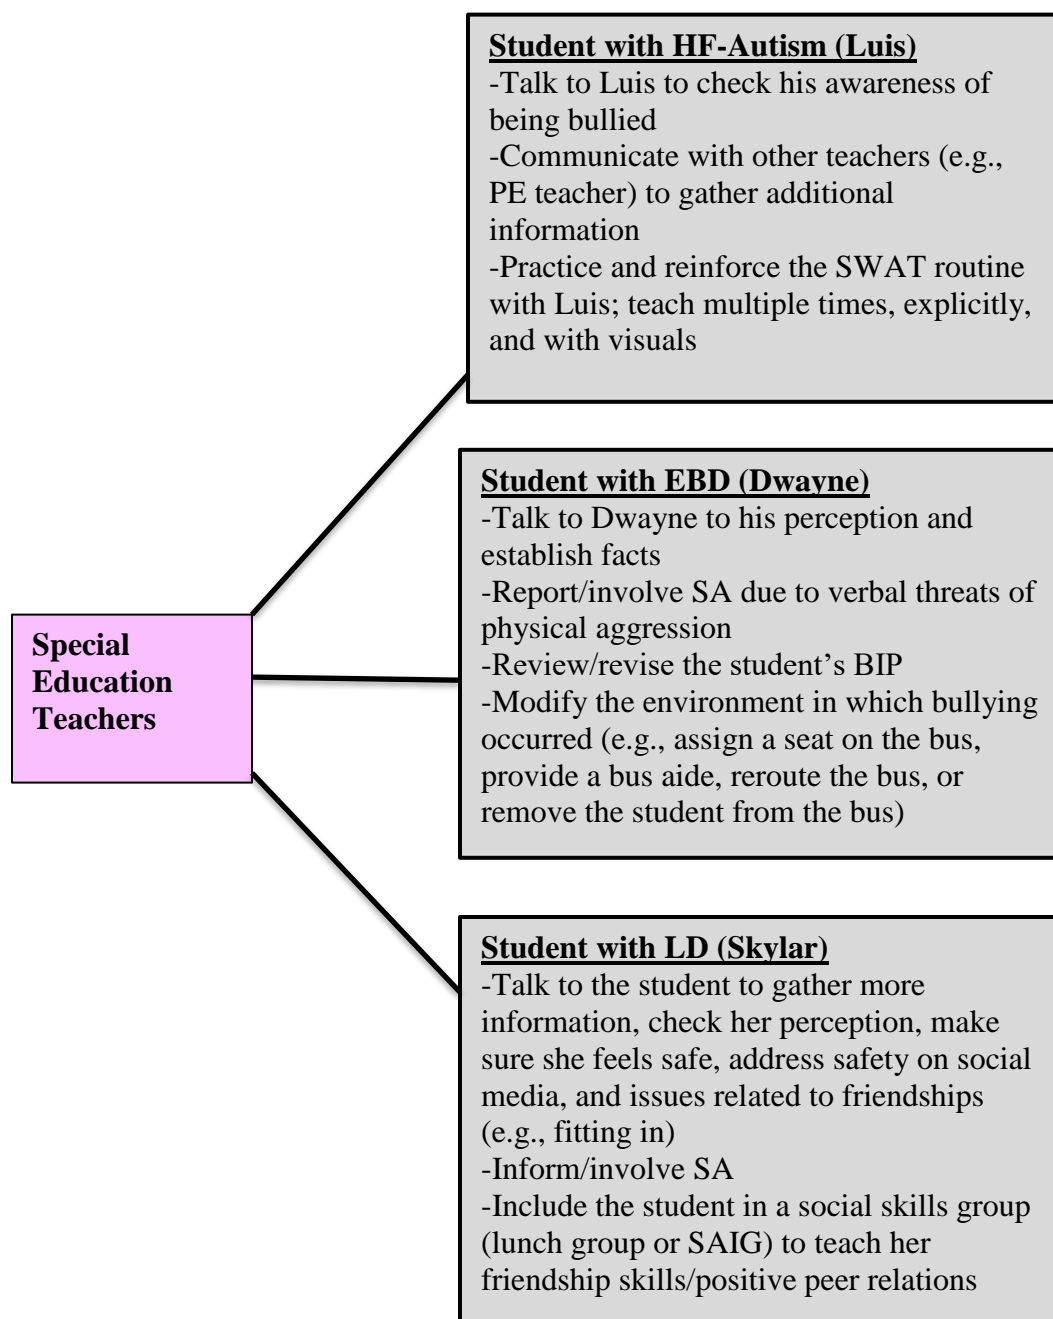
Special Education Teachers

Student with HF-Autism (Luis)
-Talk to Luis to check his awareness of being bullied
-Communicate with other teachers (e.g., PE teacher) to gather additional information
-Practice and reinforce the SWAT routine with Luis; teach multiple times, explicitly, and with visuals

Student with EBD (Dwayne)
-Talk to Dwayne to his perception and establish facts
-Report/involve SA due to verbal threats of physical aggression
-Review/revise the student's BIP
-Modify the environment in which bullying occurred (e.g., assign a seat on the bus, provide a bus aide, reroute the bus, or remove the student from the bus)

Student with LD (Skylar)
-Talk to the student to gather more information, check her perception, make sure she feels safe, address safety on social media, and issues related to friendships (e.g., fitting in)
-Inform/involve SA
-Include the student in a social skills group (lunch group or SAIG) to teach her friendship skills/positive peer relations